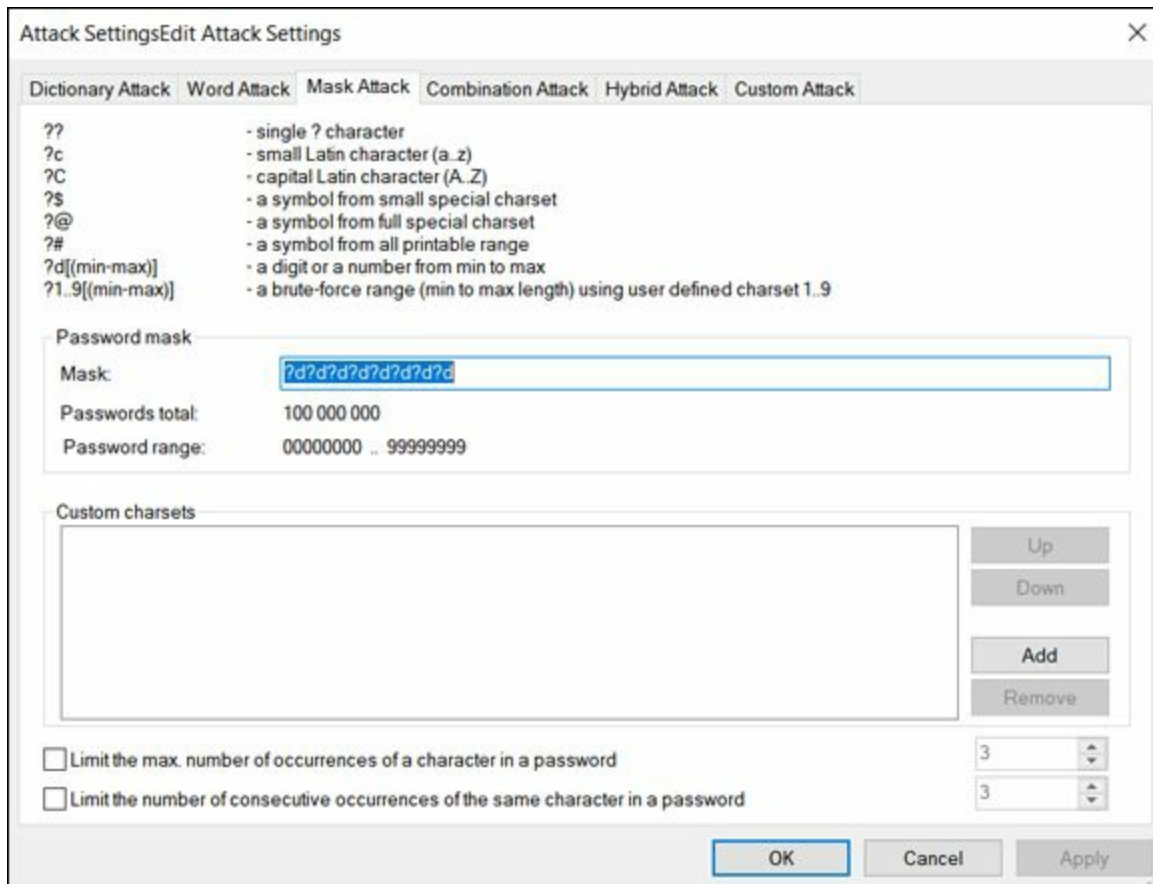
Attack SettingsEdit Attack Settings

Dictionary Attack | Word Attack | Mask Attack | Combination Attack | Hybrid Attack | Custom Attack

?? - single ? character
?c - small Latin character (a..z)
?C - capital Latin character (A..Z)
?$ - a symbol from small special charset
?@ - a symbol from full special charset
?# - a symbol from all printable range
?d[(min-max)] - a digit or a number from min to max
?1..9[(min-max)] - a brute-force range (min to max length) using user defined charset 1..9

Password mask
Mask: ?d?d?d?d?d?d?d?d
Passwords total: 100 000 000
Password range: 00000000 .. 99999999

Custom charsets

Up
Down
Add
Remove

Limit the max. number of occurrences of a character in a password 3
Limit the number of consecutive occurrences of the same character in a password 3

OK Cancel Apply